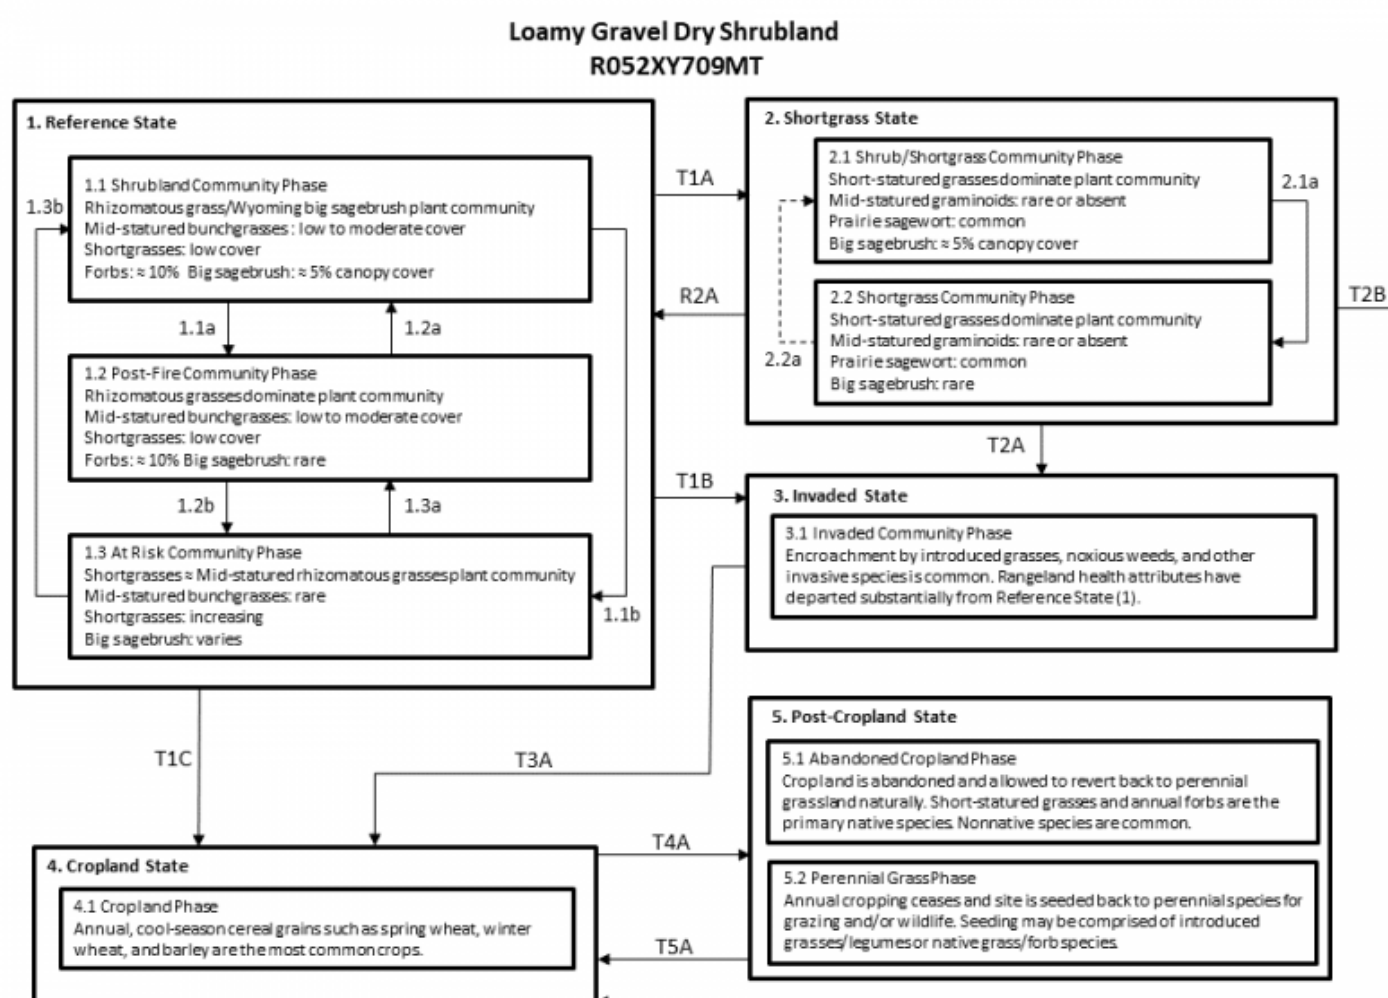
Loamy Gravel Dry Shrubland
R052XY709MT

1. Reference State

1.1 Shrubland Community Phase
Rhizomatous grass/Wyoming big sagebrush plant community
Mid-statured bunchgrasses : low to moderate cover
Shortgrasses: low cover
Forbs: ≈ 10% Big sagebrush: ≈ 5% canopy cover

1.3b

1.1a

1.2a

1.2 Post-Fire Community Phase
Rhizomatous grasses dominate plant community
Mid-statured bunchgrasses: low to moderate cover
Shortgrasses: low cover
Forbs: ≈ 10% Big sagebrush: rare

1.2b

1.3a

1.3 At Risk Community Phase
Shortgrasses ≈ Mid-statured rhizomatous grasses plant community
Mid-statured bunchgrasses: rare
Shortgrasses: increasing
Big sagebrush: varies

1.1b

T1A

R2A

T1B

2. Shortgrass State

2.1 Shrub/Shortgrass Community Phase
Short-statured grasses dominate plant community
Mid-statured graminoids: rare or absent
Prairie sagewort: common
Big sagebrush: ≈ 5% canopy cover

2.1a

2.2 Shortgrass Community Phase
Short-statured grasses dominate plant community
Mid-statured graminoids: rare or absent
Prairie sagewort: common
Big sagebrush: rare

2.2a

T2B

T2A

3. Invaded State

3.1 Invaded Community Phase
Encroachment by introduced grasses, noxious weeds, and other invasive species is common. Rangeland health attributes have departed substantially from Reference State (1).

T1C

T3A

5. Post-Cropland State

5.1 Abandoned Cropland Phase
Cropland is abandoned and allowed to revert back to perennial grassland naturally. Short-statured grasses and annual forbs are the primary native species. Nonnative species are common.

T4A

4. Cropland State

4.1 Cropland Phase
Annual, cool-season cereal grains such as spring wheat, winter wheat, and barley are the most common crops.

5.2 Perennial Grass Phase
Annual cropping ceases and site is seeded back to perennial species for grazing and/or wildlife. Seeding may be comprised of introduced grasses/legumes or native grass/forb species.

T5A